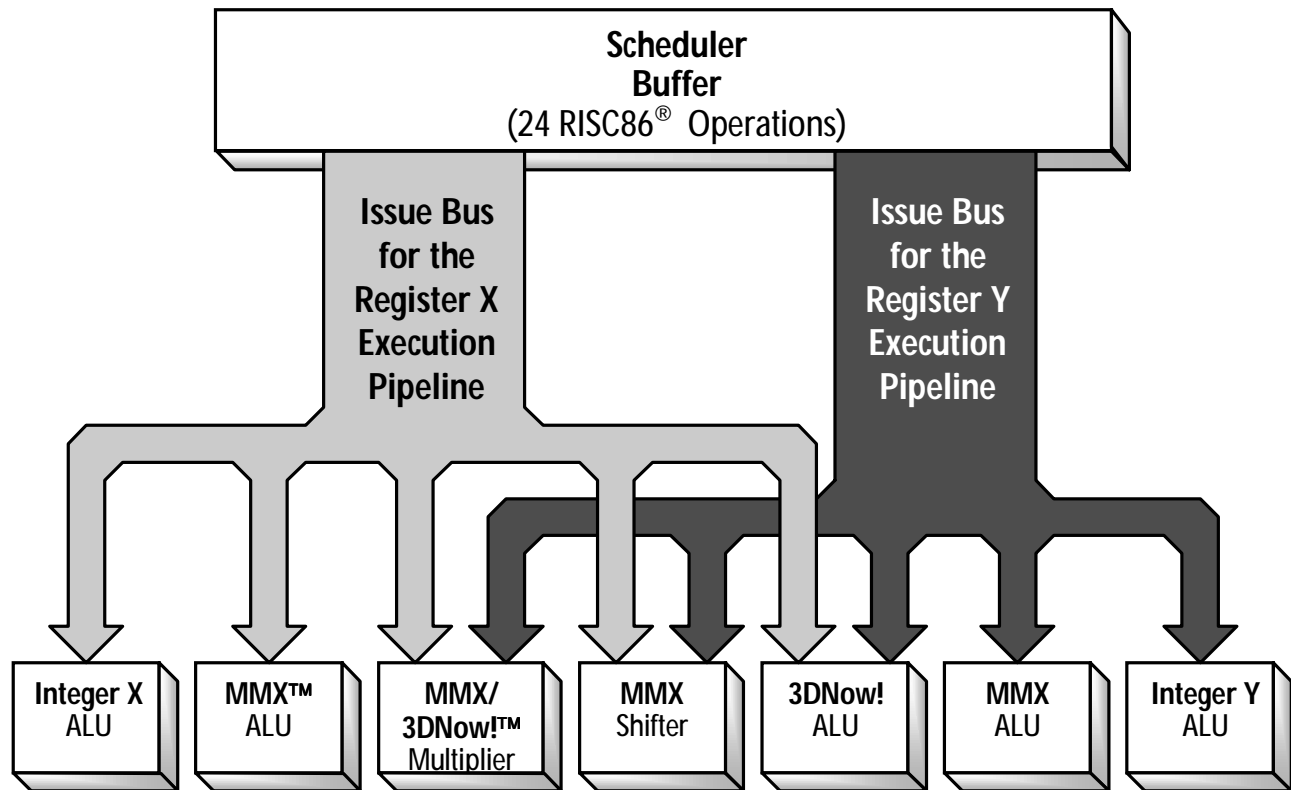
Scheduler
Buffer
(24 RISC86® Operations)

Issue Bus
for the
Register X
Execution
Pipeline

Issue Bus
for the
Register Y
Execution
Pipeline

Integer X
ALU

MMX™
ALU

MMX/
3DNow!™
Multiplier

MMX
Shifter

3DNow!
ALU

MMX
ALU

Integer Y
ALU